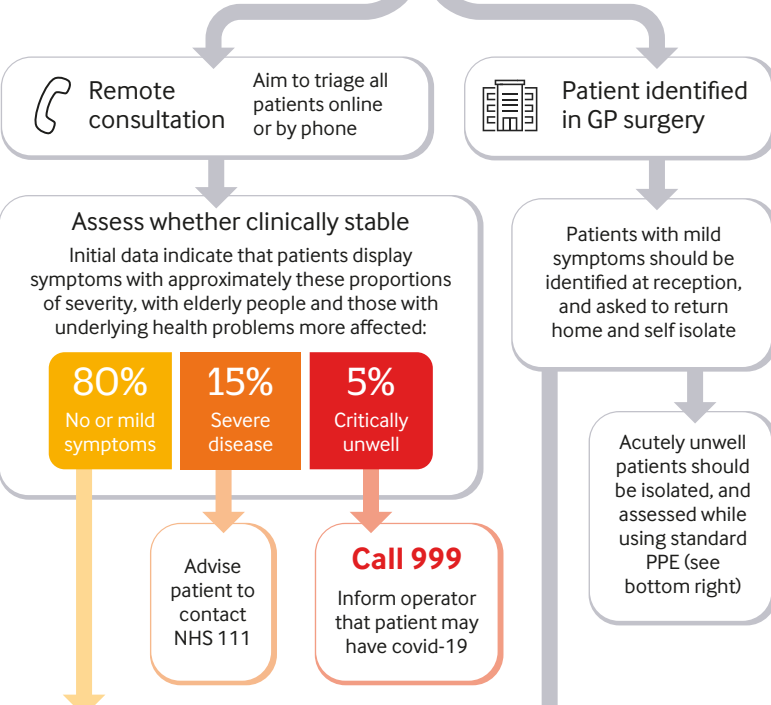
Remote consultation

Aim to triage all patients online or by phone

Patient identified in GP surgery

Assess whether clinically stable

Initial data indicate that patients display symptoms with approximately these proportions of severity, with elderly people and those with underlying health problems more affected:

80%
No or mild symptoms

15%
Severe disease

5%
Critically unwell

Advise patient to contact NHS 111

Call 999

Inform operator that patient may have covid-19

Patients with mild symptoms should be identified at reception, and asked to return home and self isolate

Acutely unwell patients should be isolated, and assessed while using standard PPE (see bottom right)